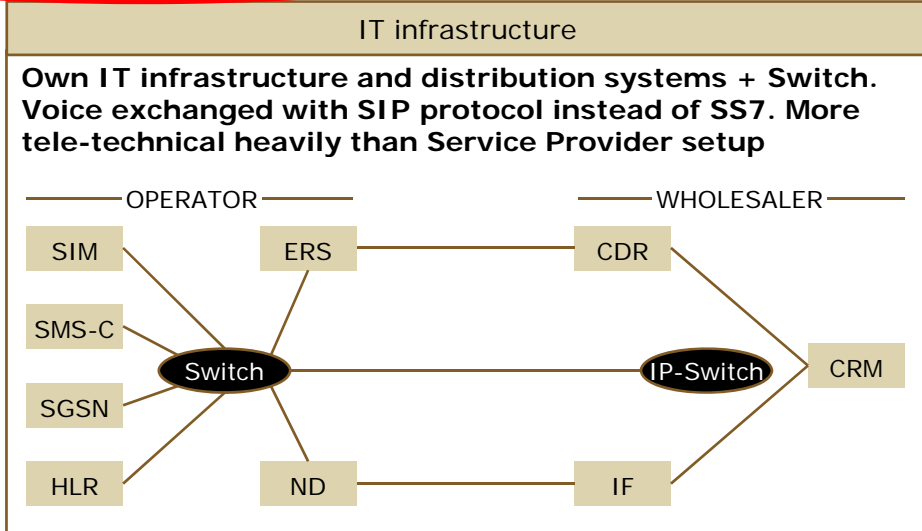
IT infrastructure

Own IT infrastructure and distribution systems + Switch. Voice exchanged with SIP protocol instead of SS7. More tele-technical heavily than Service Provider setup

OPERATOR

WHOLESALER

SIM

ERS

CDR

SMS-C

Switch

IP-Switch

CRM

SGSN

HLR

ND

IF